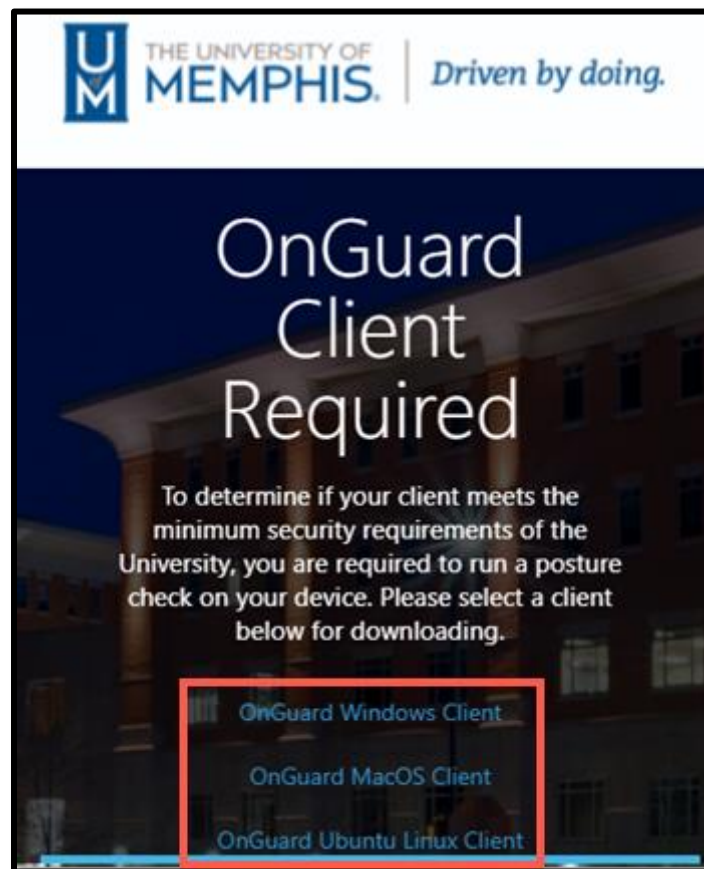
UM THE UNIVERSITY OF MEMPHIS. Driven by doing.

OnGuard Client Required

To determine if your client meets the minimum security requirements of the University, you are required to run a posture check on your device. Please select a client below for downloading.

OnGuard Windows Client

OnGuard MacOS Client

OnGuard Ubuntu Linux Client